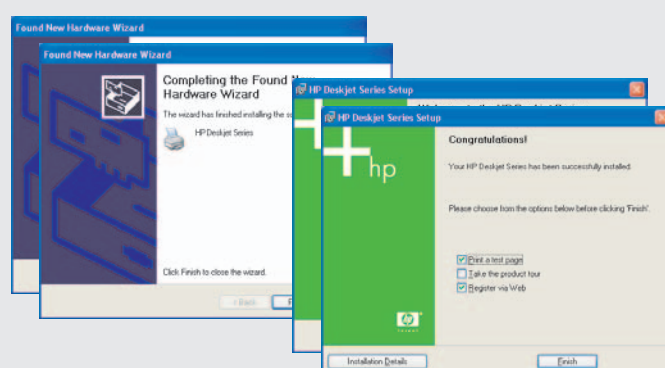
Found New Hardware Wizard

Found New Hardware Wizard

Completing the Found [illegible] Hardware Wizard

The wizard has finished installing the s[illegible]

HP Deskjet Series

Click Finish to close the wizard.

< Back

HP Deskjet Series Setup

HP Deskjet Series Setup

hp

Congratulations!

Your HP Deskjet Series has been successfully installed.

Please choose from the options below before clicking 'Finish'.

Print a test page

Take the product tour

Register via Web

Installation Details

Finish